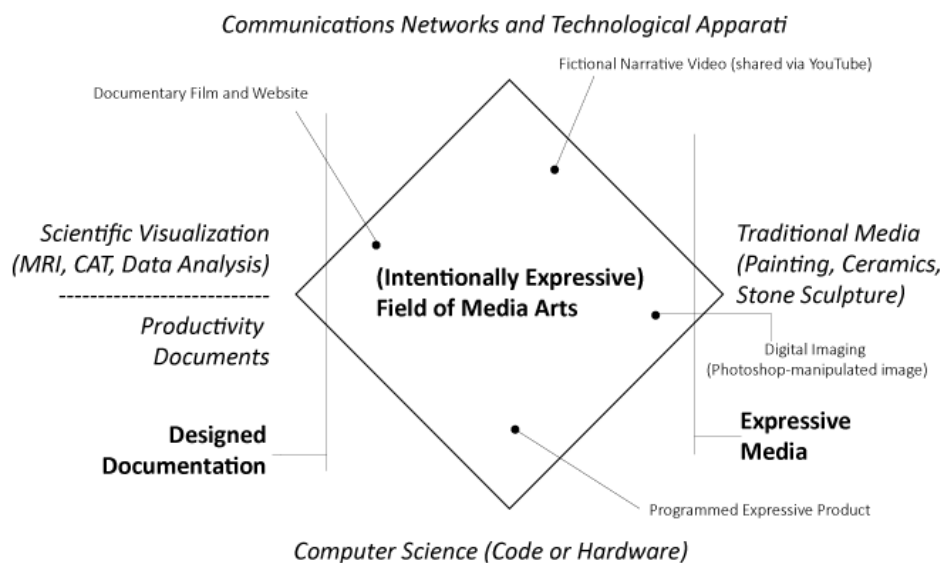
Communications Networks and Technological Apparati

Fictional Narrative Video (shared via YouTube)

Documentary Film and Website

Scientific Visualization
(MRI, CAT, Data Analysis)

Productivity
Documents

(Intentionally Expressive)
Field of Media Arts

Traditional Media
(Painting, Ceramics,
Stone Sculpture)

Digital Imaging
(Photoshop-manipulated image)

Designed
Documentation

Expressive
Media

Programmed Expressive Product

Computer Science (Code or Hardware)